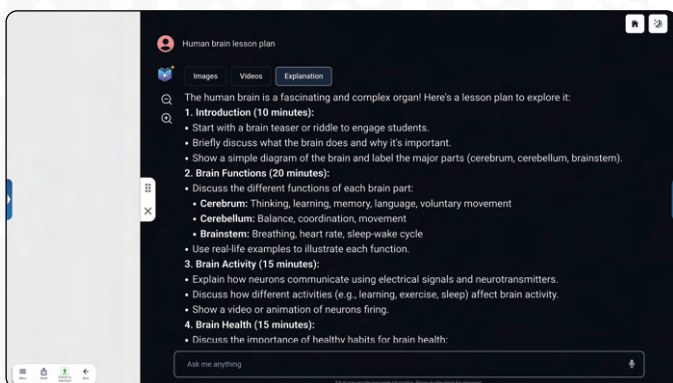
Human brain lesson plan

Images Videos Explanation

The human brain is a fascinating and complex organ! Here's a lesson plan to explore it:

1. Introduction (10 minutes):
• Start with a brain teaser or riddle to engage students.
• Briefly discuss what the brain does and why it's important.
• Show a simple diagram of the brain and label the major parts (cerebrum, cerebellum, brainstem).

2. Brain Functions (20 minutes):
• Discuss the different functions of each brain part:
• Cerebrum: Thinking, learning, memory, language, voluntary movement
• Cerebellum: Balance, coordination, movement
• Brainstem: Breathing, heart rate, sleep-wake cycle
• Use real-life examples to illustrate each function.

3. Brain Activity (15 minutes):
• Explain how neurons communicate using electrical signals and neurotransmitters.
• Discuss how different activities (e.g., learning, exercise, sleep) affect brain activity.
• Show a video or animation of neurons firing.

4. Brain Health (15 minutes):
• Discuss the importance of healthy habits for brain health:

Ask me anything

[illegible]

Menu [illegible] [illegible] Exit